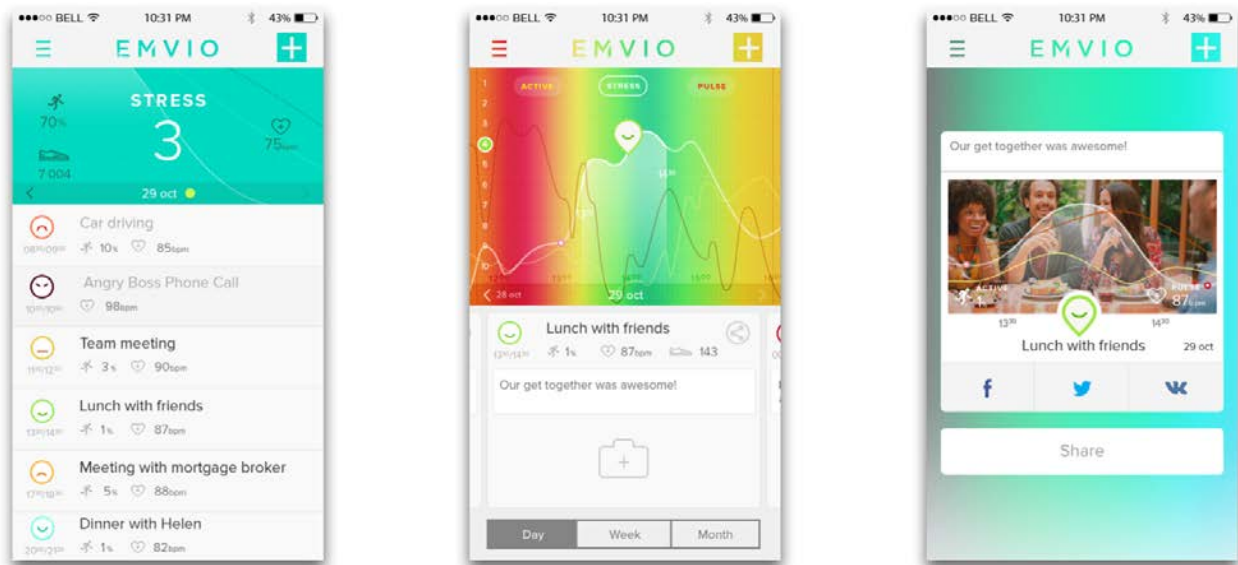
●●●○○ BELL 10:31 PM 43%

EMVIO

STRESS

70%

3

75bpm

7 004

29 oct

Car driving

08⁰⁰/09⁰⁰ 10% 85bpm

Angry Boss Phone Call

10⁰⁰/10³⁰ 98bpm

Team meeting

11⁰⁰/12⁰⁰ 3% 90bpm

Lunch with friends

13⁰⁰/14⁰⁰ 1% 87bpm

Meeting with mortgage broker

17⁰⁰/18⁰⁰ 5% 88bpm

Dinner with Helen

20⁰⁰/21⁰⁰ 1% 82bpm

●●●○○ BELL 10:31 PM 43%

EMVIO

ACTIVE STRESS PULSE

1 2 3 4 5 6 7 8 9

13³⁰

28 oct 29 oct

Lunch with friends

13⁰⁰/14⁰⁰ 1% 87bpm 143

Our get together was awesome!

Day Week Month

●●●○○ BELL 10:31 PM 43%

EMVIO

Our get together was awesome!

ACTIVE

PULSE 87

13³⁰ 14³⁰

Lunch with friends 29 oct

f

Share